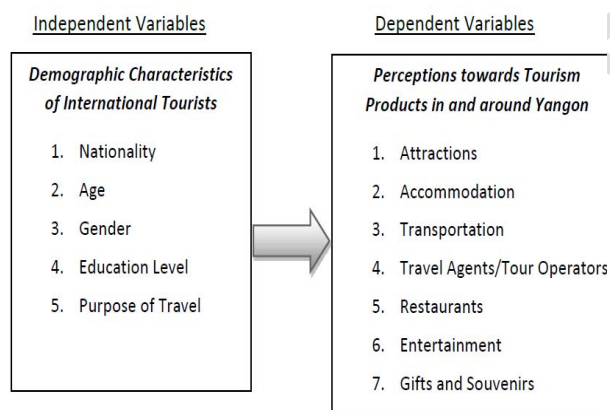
Independent Variables

Demographic Characteristics of International Tourists

1. Nationality
2. Age
3. Gender
4. Education Level
5. Purpose of Travel

Dependent Variables

Perceptions towards Tourism Products in and around Yangon

1. Attractions
2. Accommodation
3. Transportation
4. Travel Agents/Tour Operators
5. Restaurants
6. Entertainment
7. Gifts and Souvenirs